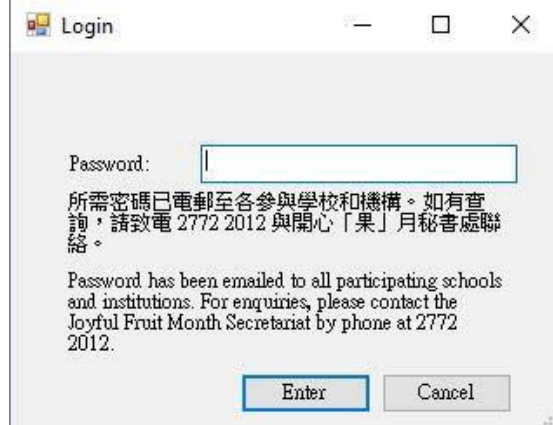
Login

Password:

所需密碼已電郵至各參與學校和機構。如有查詢，請致電 2772 2012 與開心「果」月秘書處聯絡。

Password has been emailed to all participating schools and institutions. For enquiries, please contact the Joyful Fruit Month Secretariat by phone at 2772 2012.

Enter

Cancel